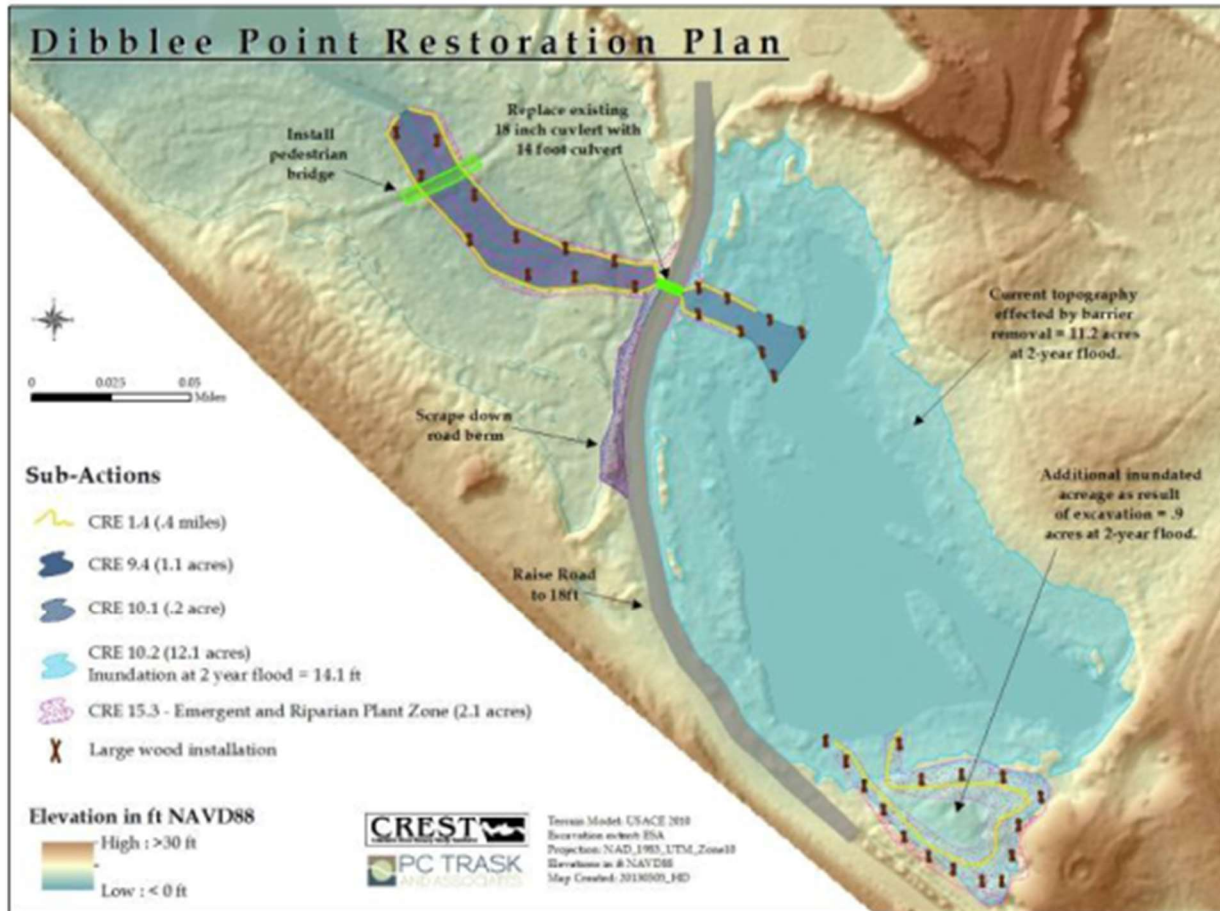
Dibblee Point Restoration Plan

Install pedestrian bridge

Replace existing 18 inch cuvlert with 14 foot culvert

Current topography effected by barrier removal = 11.2 acres at 2-year flood.

0 0.025 0.05 Miles

Scrape down road berm

Additional inundated acreage as result of excavation = .9 acres at 2-year flood.

Raise Road to 18ft

Sub-Actions

CRE 1.4 (.4 miles)

CRE 9.4 (1.1 acres)

CRE 10.1 (.2 acre)

CRE 10.2 (12.1 acres)
Inundation at 2 year flood = 14.1 ft

CRE 15.3 - Emergent and Riparian Plant Zone (2.1 acres)

Large wood installation

Elevation in ft NAVD88

High : >30 ft

Low : < 0 ft

CREST

PC TRASK AND ASSOCIATES

Terrain Model: USACE 2010
Excavation extent: ESA
Projection: NAD_1983_UTM_Zone10
Elevations in ft NAVD88
Map Created: 20130305_HD